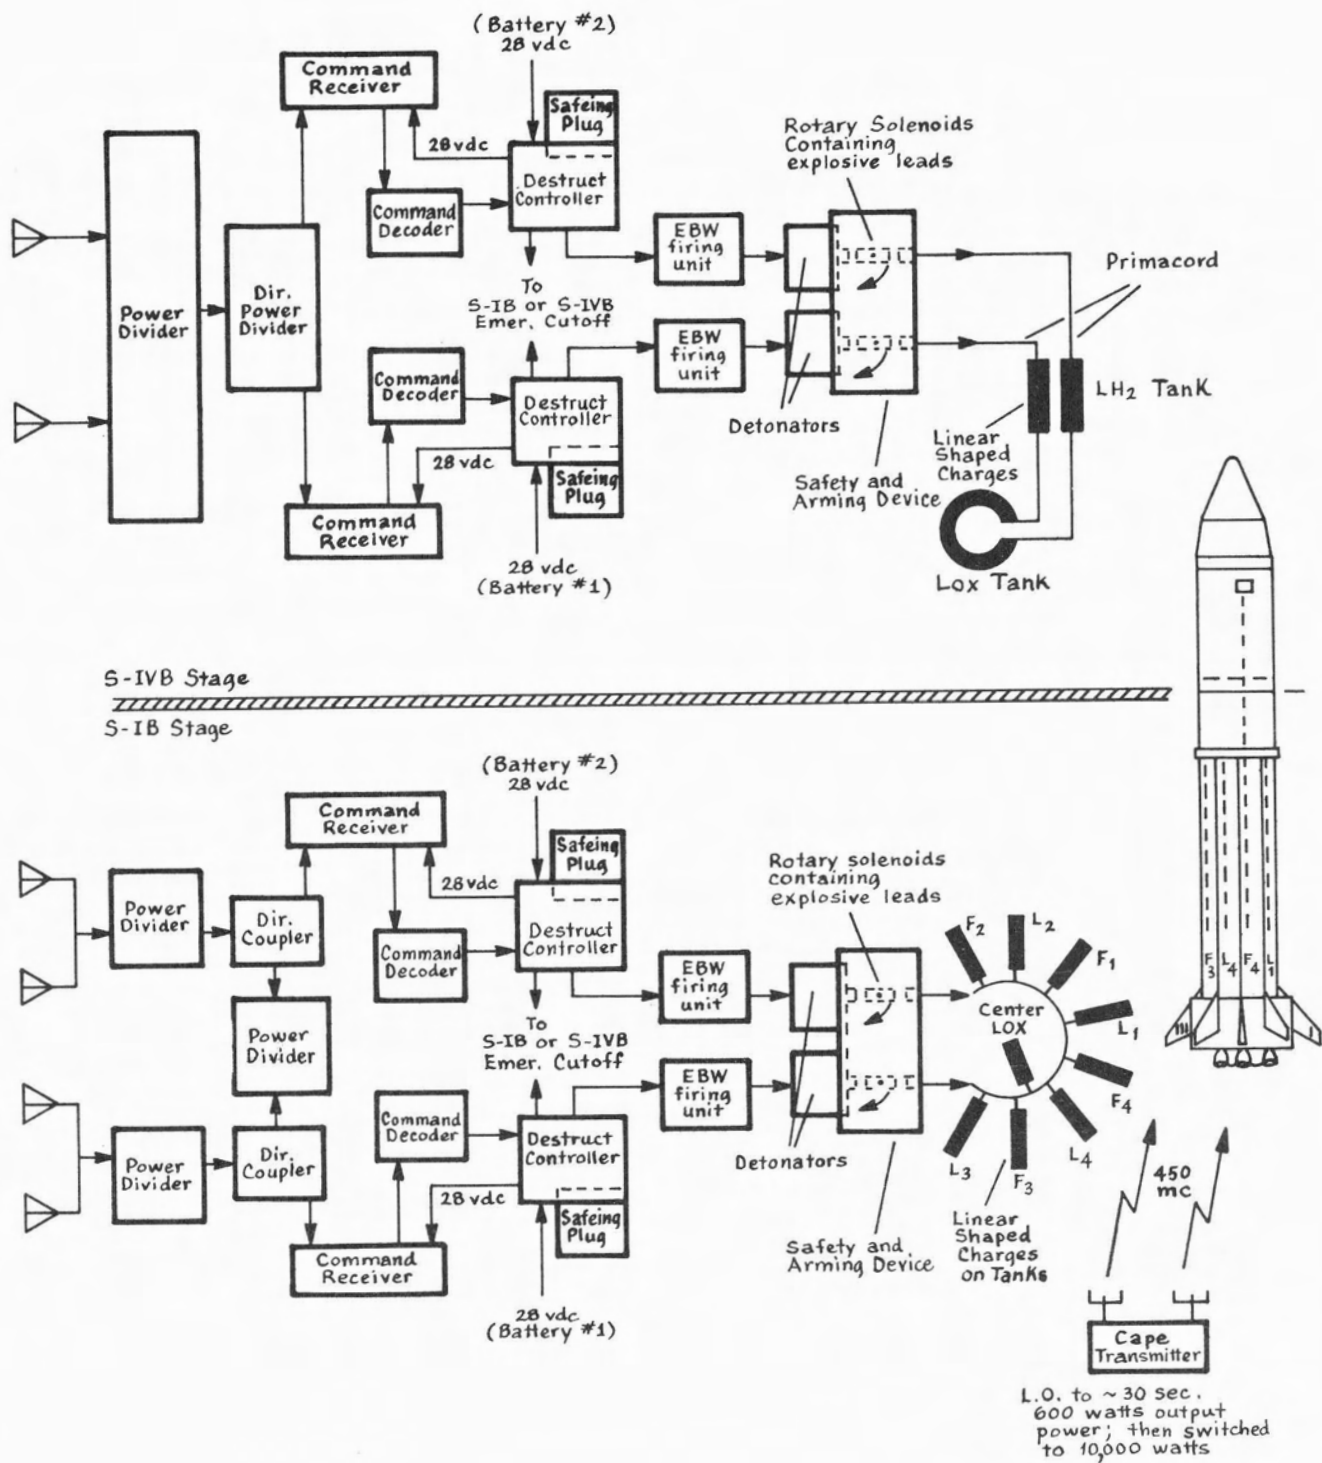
(Battery #2)
28 vdc

Command Receiver

Safeing Plug

28 vdc

Rotary Solenoids Containing explosive leads

Power Divider

Dir. Power Divider

Command Decoder

Destruct Controller

EBW firing unit

Primacord

To S-IB or S-IVB Emer. Cutoff

EBW firing unit

Command Decoder

Destruct Controller

LH$_2$ Tank

Detonators

Linear Shaped Charges

28 vdc

Safeing Plug

Safety and Arming Device

Command Receiver

28 vdc
(Battery #1)

Lox Tank

S-IVB Stage

S-IB Stage

(Battery #2)
28 vdc

Command Receiver

Safeing Plug

28 vdc

Rotary solenoids containing explosive leads

Power Divider

Dir. Coupler

Destruct Controller

Command Decoder

F$_2$ L$_2$ F$_1$

EBW firing unit

Center LOX

L$_1$

Power Divider

To S-IB or S-IVB Emer. Cutoff

EBW firing unit

F$_4$

Command Decoder

Destruct Controller

Power Divider

Dir. Coupler

Detonators

L$_3$ F$_3$ L$_4$

28 vdc

Safeing Plug

Linear Shaped Charges on Tanks

Safety and Arming Device

450 mc

Command Receiver

28 vdc
(Battery #1)

F$_3$ L$_4$ F$_4$ L$_1$

III I

Cape Transmitter

L.O. to ~30 sec. 600 watts output power; then switched to 10,000 watts